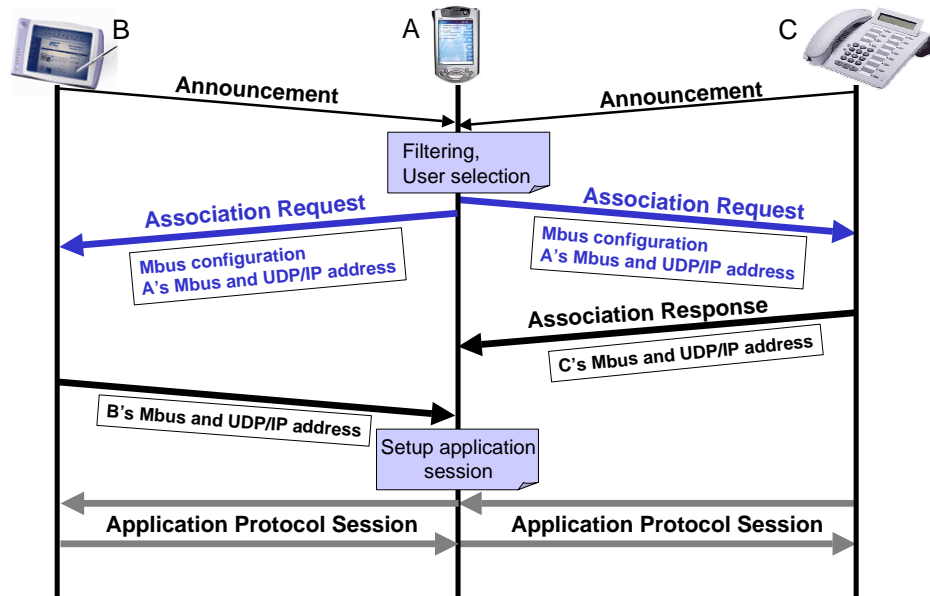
B

A

C

Announcement

Announcement

Filtering, User selection

Association Request

Association Request

Mbus configuration
A's Mbus and UDP/IP address

Mbus configuration
A's Mbus and UDP/IP address

Association Response

C's Mbus and UDP/IP address

B's Mbus and UDP/IP address

Setup application session

Application Protocol Session

Application Protocol Session